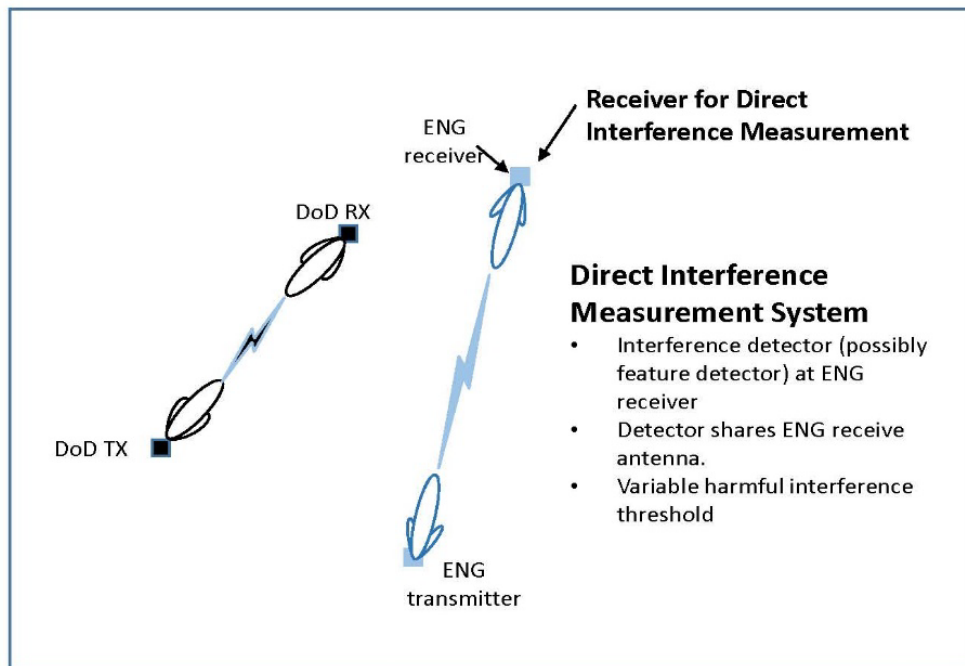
Receiver for Direct Interference Measurement

ENG receiver

DoD RX

Direct Interference Measurement System

- Interference detector (possibly feature detector) at ENG receiver
- Detector shares ENG receive antenna.
- Variable harmful interference threshold

DoD TX

ENG transmitter